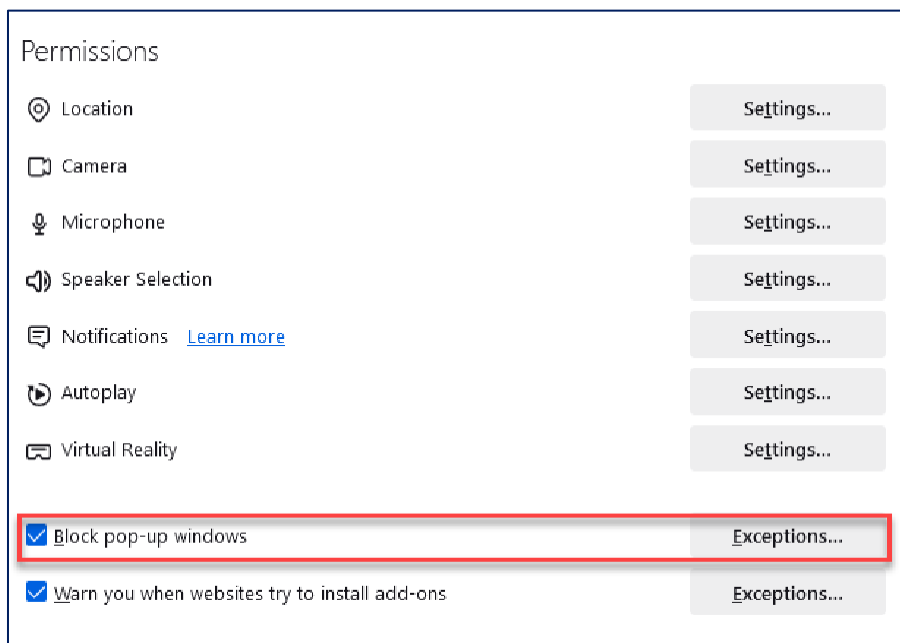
Permissions

Location Settings...

Camera Settings...

Microphone Settings...

Speaker Selection Settings...

Notifications Learn more Settings...

Autoplay Settings...

Virtual Reality Settings...

Block pop-up windows Exceptions...

Warn you when websites try to install add-ons Exceptions...